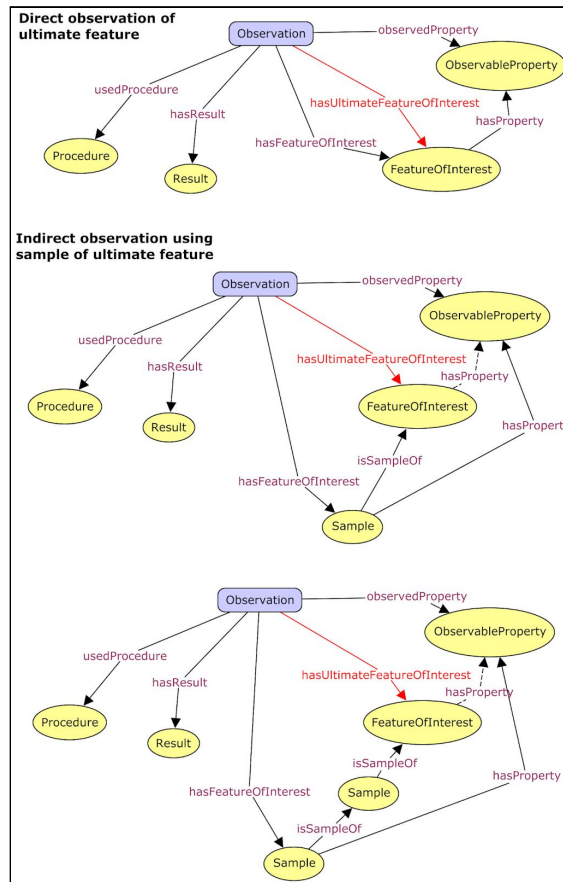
Direct observation of ultimate feature

Observation
observedProperty
ObservableProperty
usedProcedure
hasResult
hasUltimateFeatureOfInterest
hasProperty
Procedure
Result
hasFeatureOfInterest
FeatureOfInterest

Indirect observation using sample of ultimate feature

Observation
observedProperty
ObservableProperty
usedProcedure
hasResult
hasUltimateFeatureOfInterest
hasProperty
Procedure
Result
FeatureOfInterest
hasPropert
isSampleOf
hasFeatureOfInterest
Sample

Observation
observedProperty
ObservableProperty
usedProcedure
hasResult
hasUltimateFeatureOfInterest
hasProperty
Procedure
Result
FeatureOfInterest
isSampleOf
hasProperty
hasFeatureOfInterest
Sample
isSampleOf
Sample